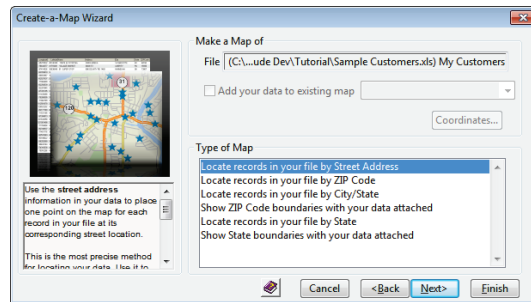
Create-a-Map Wizard

Make a Map of

File (C:\...ude Dev\Tutorial\Sample Customers.xls) My Customers

Add your data to existing map

Coordinates...

Type of Map

Locate records in your file by Street Address
Locate records in your file by ZIP Code
Locate records in your file by City/State
Show ZIP Code boundaries with your data attached
Locate records in your file by State
Show State boundaries with your data attached

Use the street address information in your data to place one point on the map for each record in your file at its corresponding street location.

This is the most precise method for locating your data. Use it to

Cancel

<Back

Next>

Finish